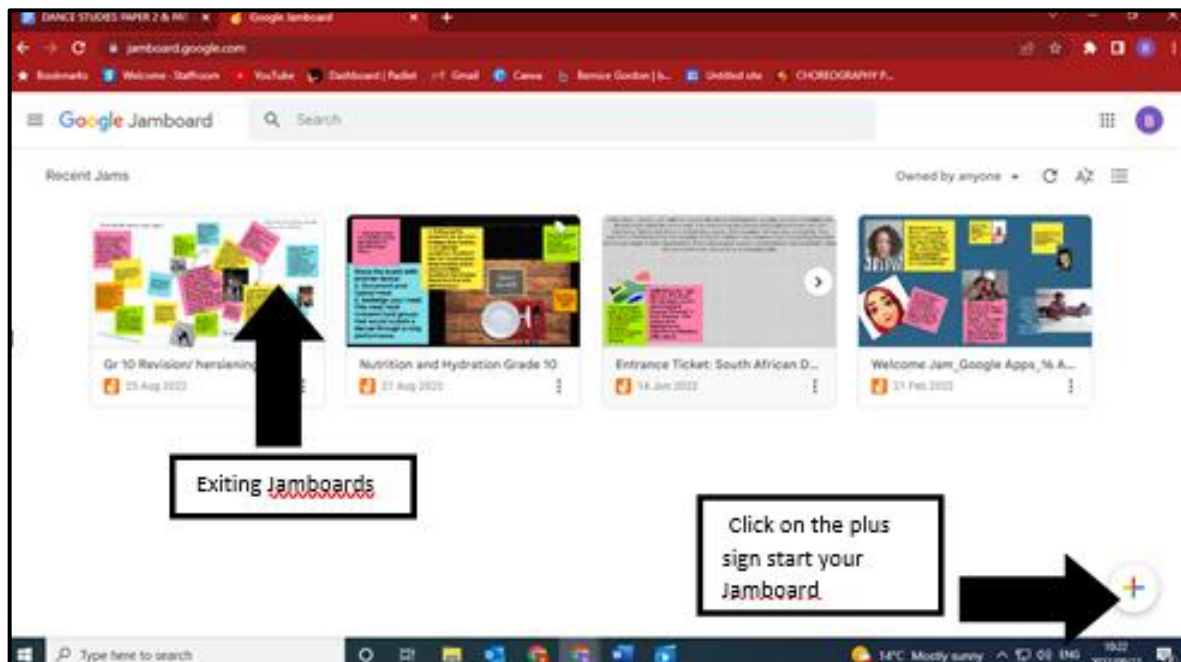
DANCE STUDIES PAPER 2 & PR ×   Google Jamboard ×   +

jamboard.google.com

Bookmarks   Welcome - Staffroom   YouTube   Dashboard | Padlet   Gmail   Canva   Bernice Gordon | b...   Untitled site   CHOREOGRAPHY P...

Google Jamboard   Search

Recent Jams   Owned by anyone

Gr 10 Revision/ hersiening
25 Aug 2022

Nutrition and Hydration Grade 10
21 Aug 2022

Entrance Ticket: South African D...
14 Jun 2022

Welcome Jam_Google Apps_% A...
21 Feb 2022

Exiting Jamboards

Click on the plus sign start your Jamboard

Type here to search   14°C Mostly sunny   ENG   10:22